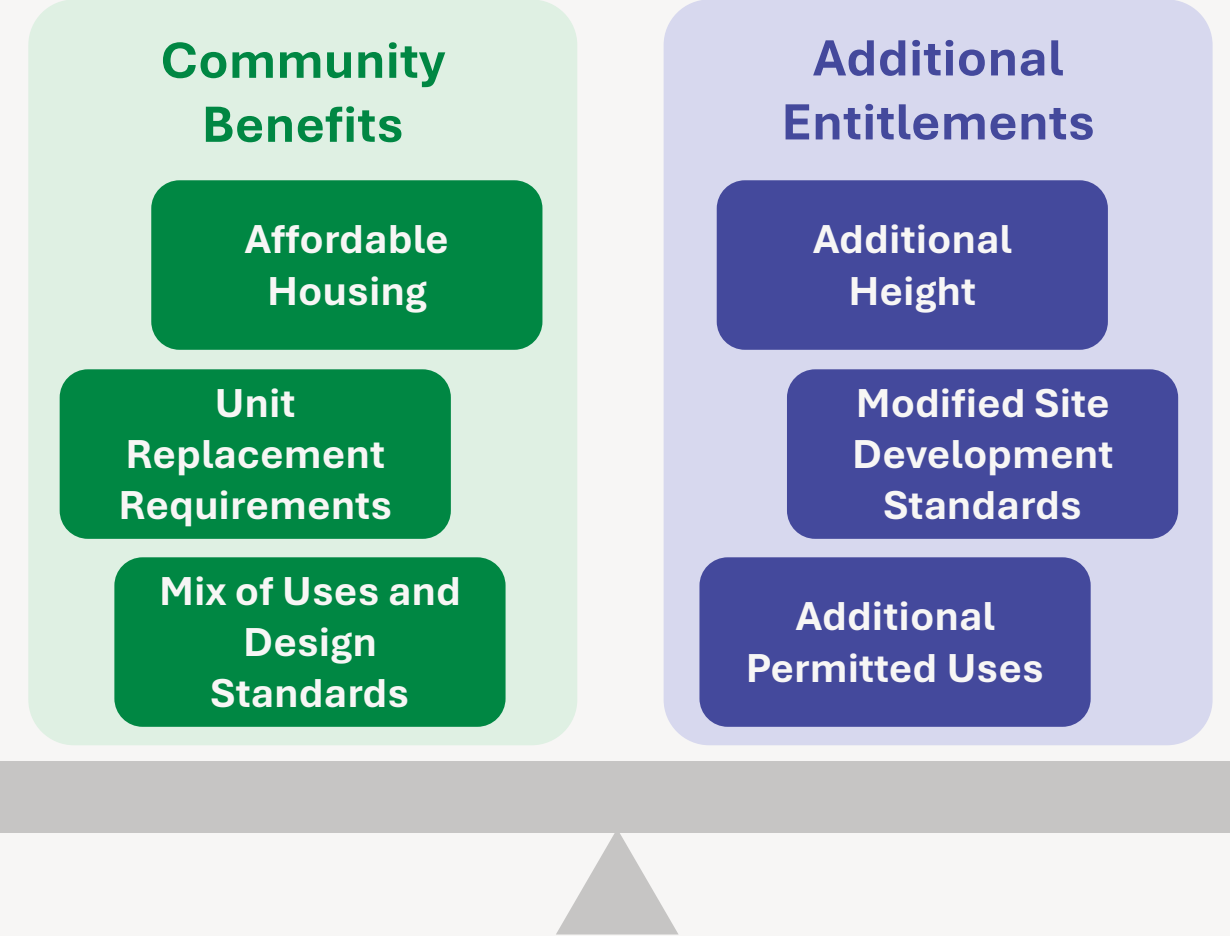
Community Benefits

Affordable Housing

Unit Replacement Requirements

Mix of Uses and Design Standards

Additional Entitlements

Additional Height

Modified Site Development Standards

Additional Permitted Uses